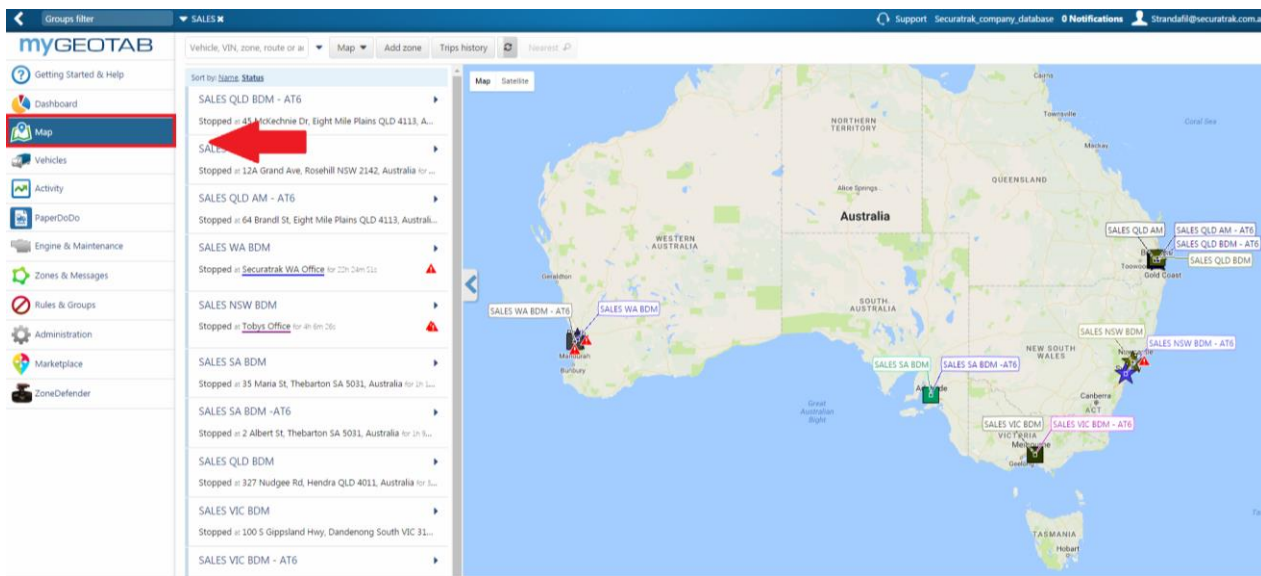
Groups filter
SALES ✖
Support Securatrak_company_database 0 Notifications Strandafil@securatrak.com.a

myGEOTAB
Getting Started & Help
Dashboard
Map
Vehicles
Activity
PaperDoDo
Engine & Maintenance
Zones & Messages
Rules & Groups
Administration
Marketplace
ZoneDefender

Vehicle, VIN, zone, route or ac
Map
Add zone
Trips history
Nearest

Sort by: Name, Status

SALES QLD BDM - AT6
Stopped at 45 McKechnie Dr, Eight Mile Plains QLD 4113, A...

SALES
Stopped at 12A Grand Ave, Rosehill NSW 2142, Australia for ...

SALES QLD AM - AT6
Stopped at 64 Brandl St, Eight Mile Plains QLD 4113, Australi...

SALES WA BDM
Stopped at Securatrak WA Office for 22h 24m 51s

SALES NSW BDM
Stopped at Tobys Office for 4h 6m 26s

SALES SA BDM
Stopped at 35 Maria St, Thebarton SA 5031, Australia for 1...

SALES SA BDM -AT6
Stopped at 2 Albert St, Thebarton SA 5031, Australia for 1h 9...

SALES QLD BDM
Stopped at 327 Nudgee Rd, Hendra QLD 4011, Australia for 3...

SALES VIC BDM
Stopped at 100 S Gippsland Hwy, Dandenong South VIC 31...

SALES VIC BDM - AT6

Map Satellite
Cairns
Townsville
Coral Sea
NORTHERN TERRITORY
Mackay
QUEENSLAND
Alice Springs
Australia
WESTERN AUSTRALIA
SALES QLD AM
SALES QLD AM - AT6
SALES QLD BDM - AT6
SALES QLD BDM
Toowoomba
Gold Coast
Geraldton
SOUTH AUSTRALIA
SALES WA BDM - AT6
SALES WA BDM
Mandurah
Bunbury
SALES NSW BDM
NEW SOUTH WALES
SALES NSW BDM - AT6
SALES SA BDM
SALES SA BDM -AT6
Adelaide
Great Australian Bight
Canberra
ACT
SALES VIC BDM
SALES VIC BDM - AT6
VICTORIA
Melbourne
Geelong
TASMANIA
Hobart